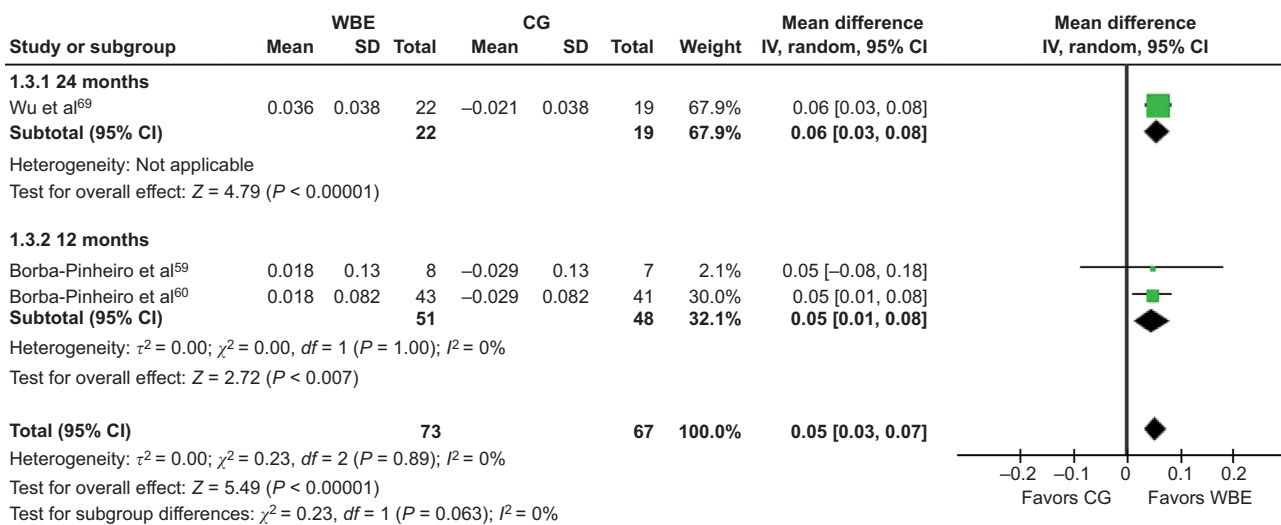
| Study or subgroup | WBE Mean | WBE SD | WBE Total | CG Mean | CG SD | CG Total | Weight | Mean difference IV, random, 95% CI |
|---|---|---|---|---|---|---|---|---|
| **1.3.1 24 months** | | | | | | | | |
| Wu et al$^{69}$ | 0.036 | 0.038 | 22 | –0.021 | 0.038 | 19 | 67.9% | 0.06 [0.03, 0.08] |
| **Subtotal (95% CI)** | | | **22** | | | **19** | **67.9%** | **0.06 [0.03, 0.08]** |

Heterogeneity: Not applicable
Test for overall effect: $Z = 4.79$ ($P < 0.00001$)

| Study or subgroup | WBE Mean | WBE SD | WBE Total | CG Mean | CG SD | CG Total | Weight | Mean difference IV, random, 95% CI |
|---|---|---|---|---|---|---|---|---|
| **1.3.2 12 months** | | | | | | | | |
| Borba-Pinheiro et al$^{59}$ | 0.018 | 0.13 | 8 | –0.029 | 0.13 | 7 | 2.1% | 0.05 [–0.08, 0.18] |
| Borba-Pinheiro et al$^{60}$ | 0.018 | 0.082 | 43 | –0.029 | 0.082 | 41 | 30.0% | 0.05 [0.01, 0.08] |
| **Subtotal (95% CI)** | | | **51** | | | **48** | **32.1%** | **0.05 [0.01, 0.08]** |

Heterogeneity: $\tau^2 = 0.00$; $\chi^2 = 0.00$, $df = 1$ ($P = 1.00$); $I^2 = 0\%$
Test for overall effect: $Z = 2.72$ ($P < 0.007$)

| | | | | | | | | |
|---|---|---|---|---|---|---|---|---|
| **Total (95% CI)** | | | **73** | | | **67** | **100.0%** | **0.05 [0.03, 0.07]** |

Heterogeneity: $\tau^2 = 0.00$; $\chi^2 = 0.23$, $df = 2$ ($P = 0.89$); $I^2 = 0\%$
Test for overall effect: $Z = 5.49$ ($P < 0.00001$)
Test for subgroup differences: $\chi^2 = 0.23$, $df = 1$ ($P = 0.063$); $I^2 = 0\%$

Mean difference
IV, random, 95% CI

–0.2 –0.1 0 0.1 0.2
Favors CG Favors WBE